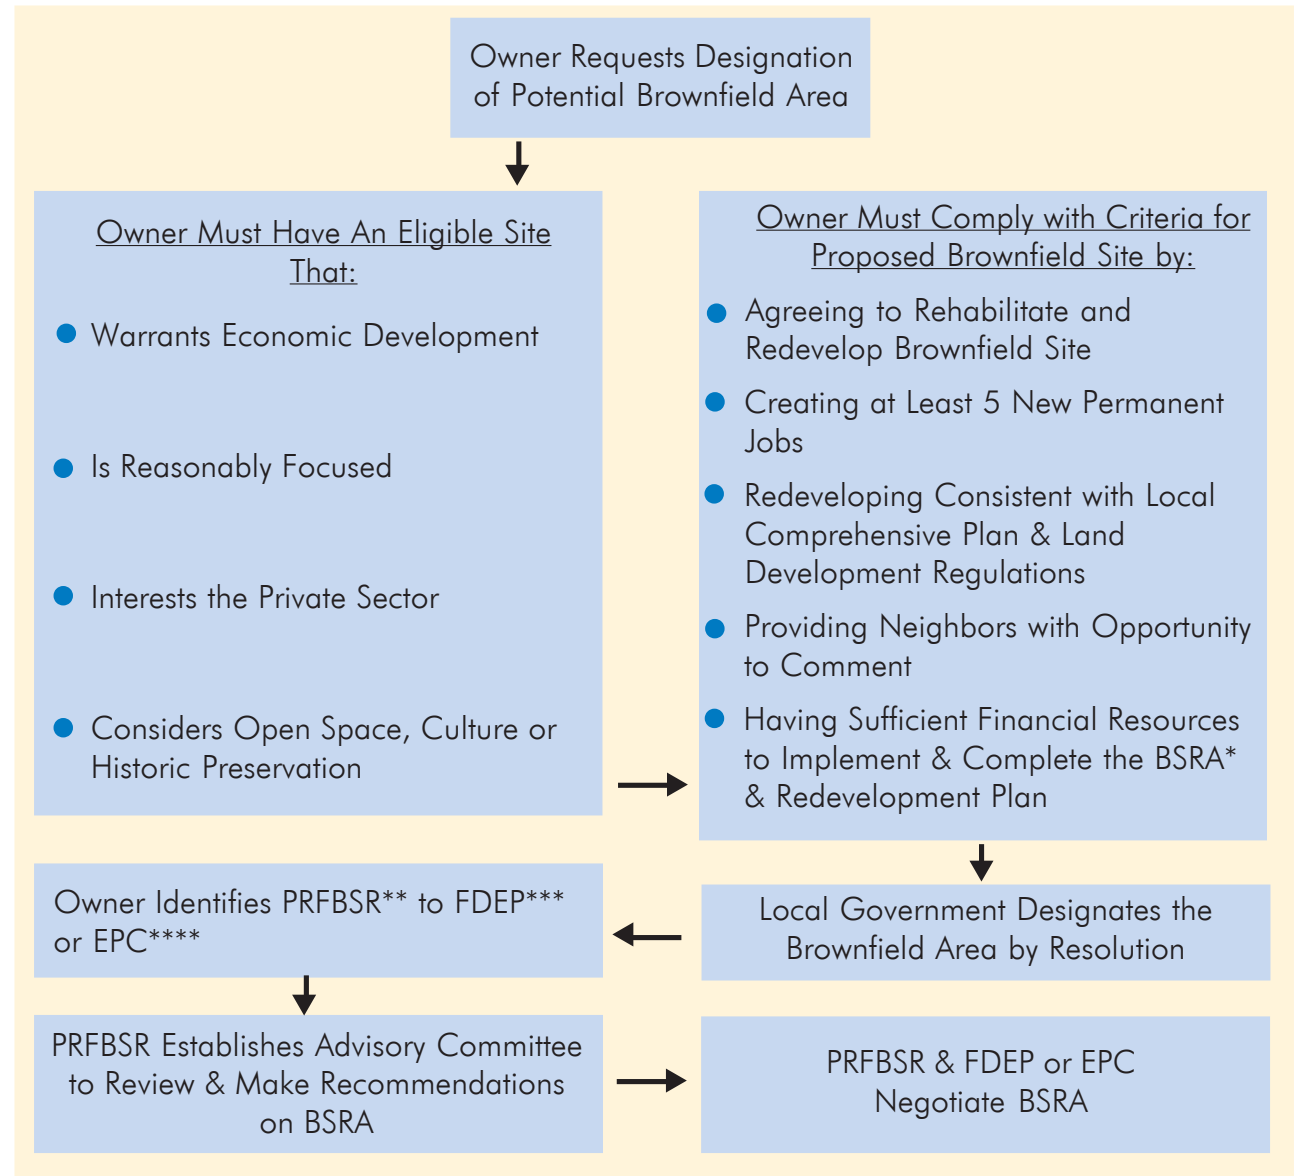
Owner Requests Designation of Potential Brownfield Area

Owner Must Have An Eligible Site That:

Warrants Economic Development

Is Reasonably Focused

Interests the Private Sector

Considers Open Space, Culture or Historic Preservation

Owner Must Comply with Criteria for Proposed Brownfield Site by:

Agreeing to Rehabilitate and Redevelop Brownfield Site

Creating at Least 5 New Permanent Jobs

Redeveloping Consistent with Local Comprehensive Plan & Land Development Regulations

Providing Neighbors with Opportunity to Comment

Having Sufficient Financial Resources to Implement & Complete the BSRA* & Redevelopment Plan

Local Government Designates the Brownfield Area by Resolution

Owner Identifies PRFBSR** to FDEP*** or EPC****

PRFBSR Establishes Advisory Committee to Review & Make Recommendations on BSRA

PRFBSR & FDEP or EPC Negotiate BSRA